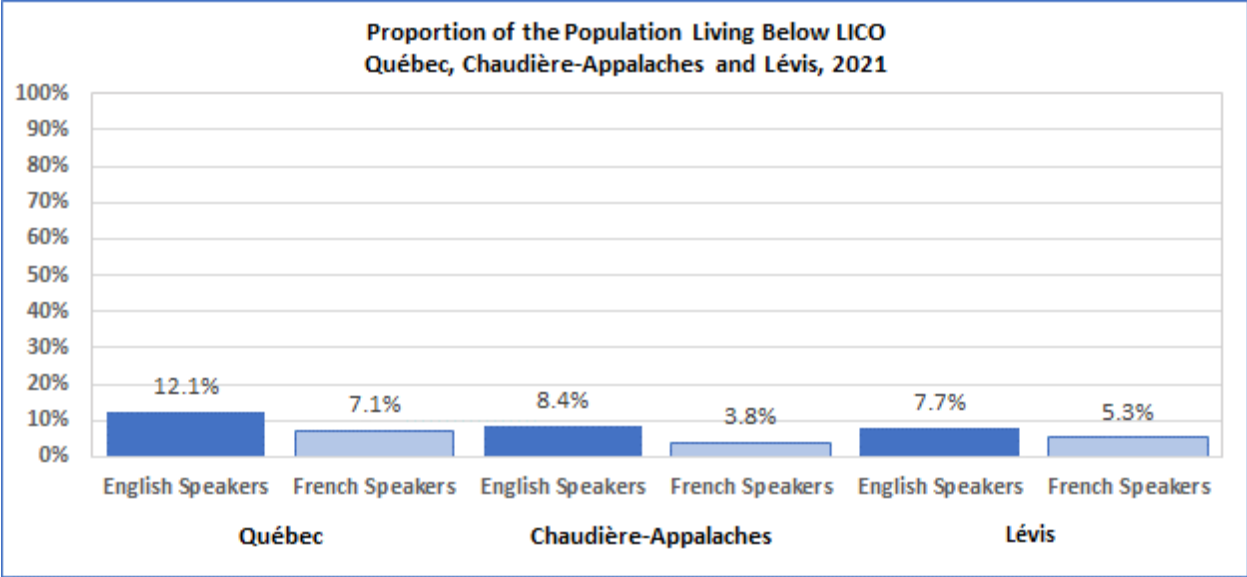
Proportion of the Population Living Below LICO
Québec, Chaudière-Appalaches and Lévis, 2021

100%
90%
80%
70%
60%
50%
40%
30%
20%
10%
0%

12.1%
7.1%
8.4%
3.8%
7.7%
5.3%

English Speakers
French Speakers
English Speakers
French Speakers
English Speakers
French Speakers

Québec
Chaudière-Appalaches
Lévis